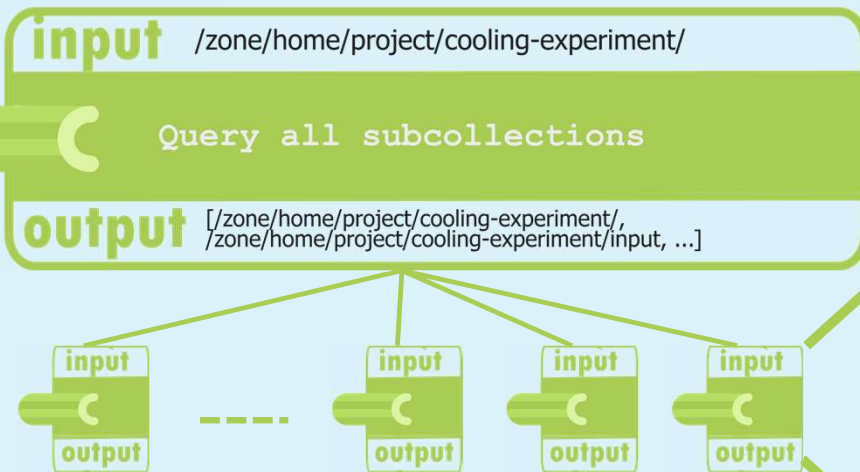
input /zone/home/project/cooling-experiment/

C Query all subcollections

output [/zone/home/project/cooling-experiment/, /zone/home/project/cooling-experiment/input, ...]

input
C
output

input
C
output

input
C
output

input
C
output